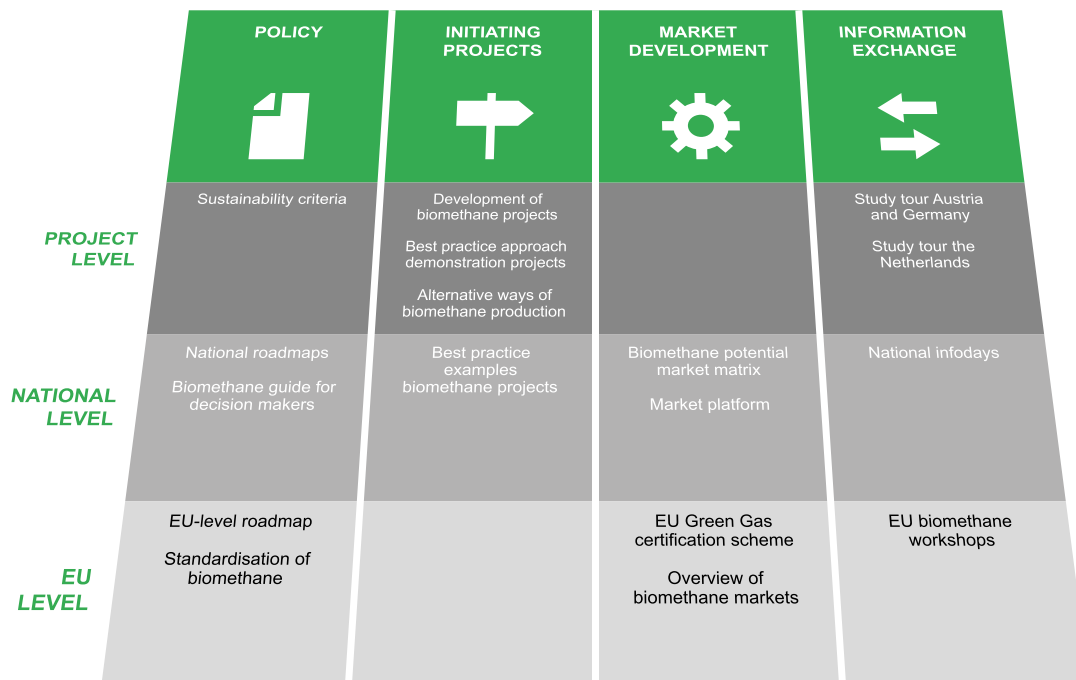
| | POLICY | INITIATING PROJECTS | MARKET DEVELOPMENT | INFORMATION EXCHANGE |
|---|---|---|---|---|
| PROJECT LEVEL | Sustainability criteria | Development of biomethane projects<br>Best practice approach demonstration projects<br>Alternative ways of biomethane production | | Study tour Austria and Germany<br>Study tour the Netherlands |
| NATIONAL LEVEL | National roadmaps<br>Biomethane guide for decision makers | Best practice examples biomethane projects | Biomethane potential market matrix<br>Market platform | National infodays |
| EU LEVEL | EU-level roadmap<br>Standardisation of biomethane | | EU Green Gas certification scheme<br>Overview of biomethane markets | EU biomethane workshops |